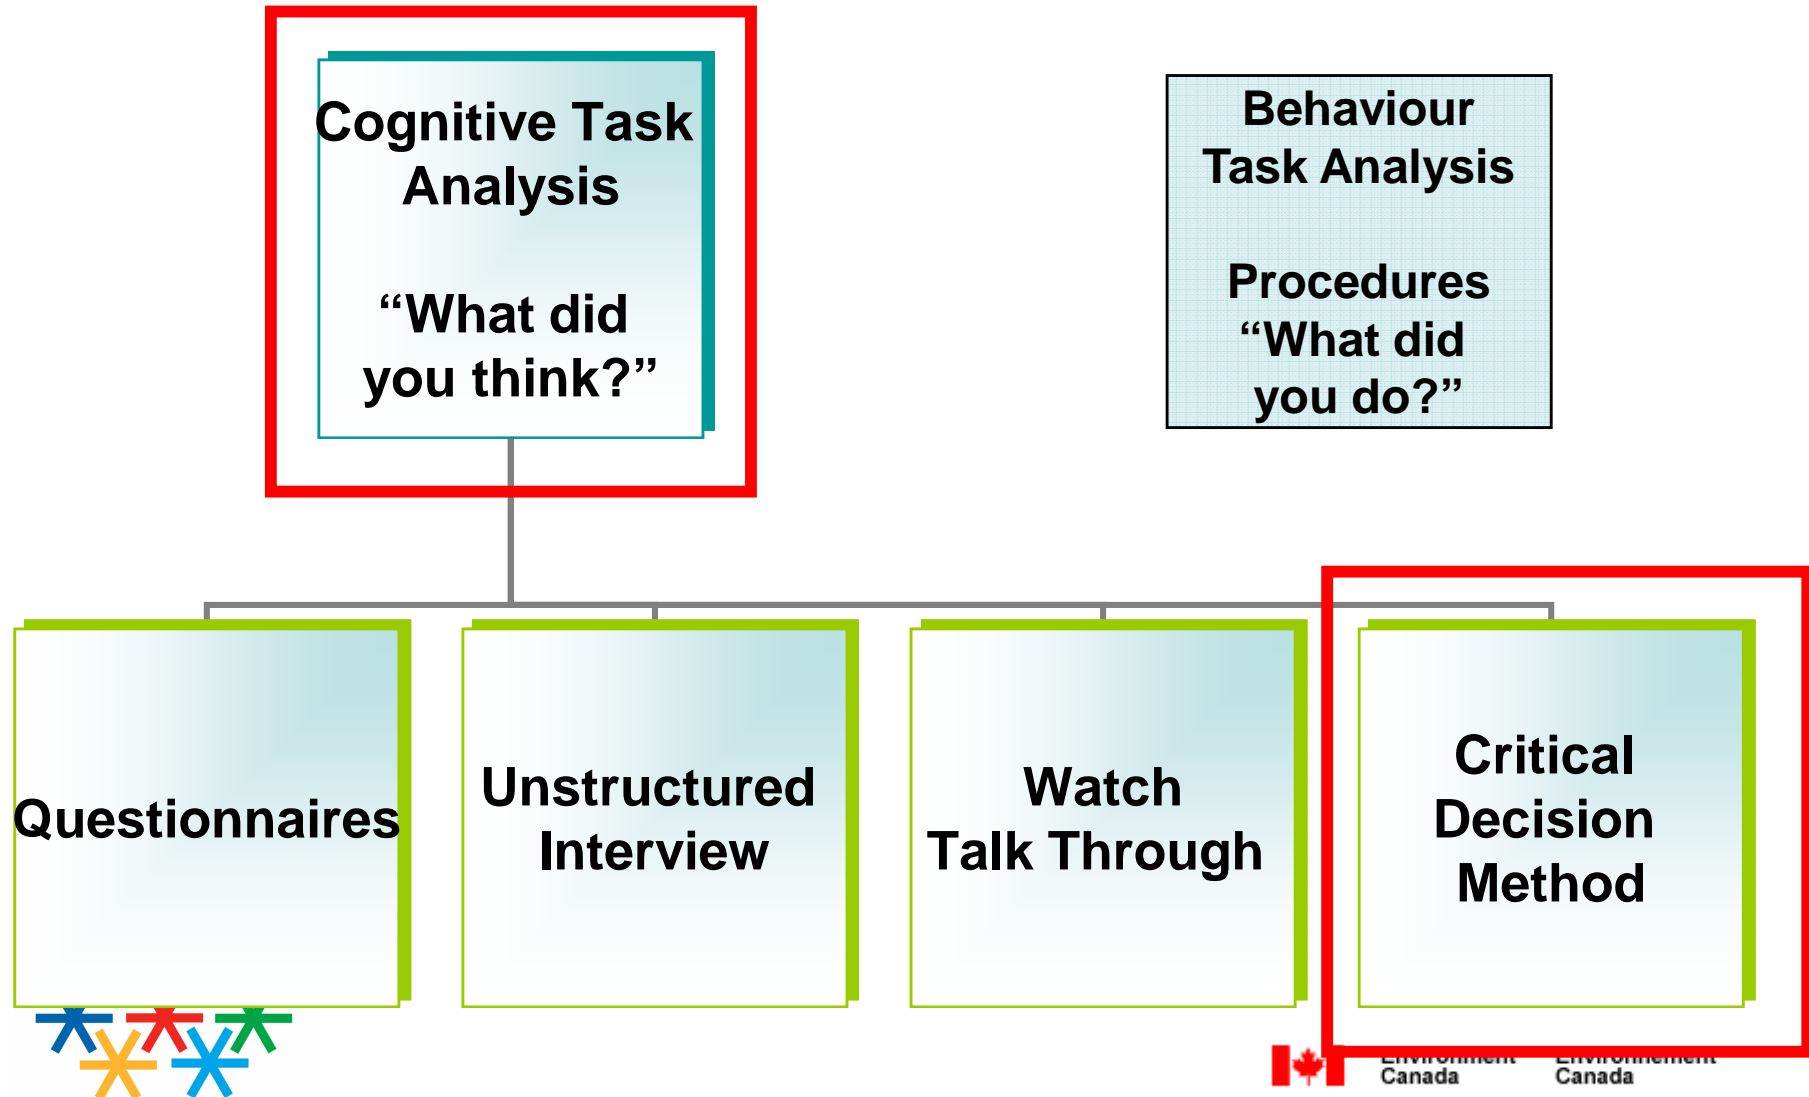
Cognitive Task Analysis

“What did you think?”

Behaviour Task Analysis

Procedures “What did you do?”

Questionnaires

Unstructured Interview

Watch Talk Through

Critical Decision Method

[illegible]
Canada

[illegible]
Canada